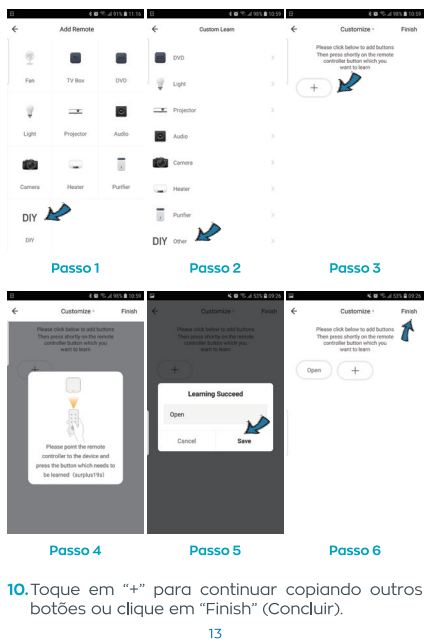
Add Remote

Fan

TV Box

DVD

Light

Projector

Audio

Camera

Heater

Purifier

DIY

DIY

Passo 1

Custom Learn

DVD

Light

Projector

Audio

Camera

Heater

Purifier

DIY Other

Passo 2

Customize

Finish

Please click below to add buttons Then press shortly on the remote controller button which you want to learn

+

Passo 3

Customize

Finish

Please click below to add buttons Then press shortly on the remote controller button which you want to learn

Please point the remote controller to the device and press the button which needs to be learned (surplus19s)

Passo 4

Customize

Finish

Please click below to add buttons Then press shortly on the remote controller button which you want to learn

Learning Succeed

Open

Cancel

Save

Passo 5

Customize

Finish

Please click below to add buttons Then press shortly on the remote controller button which you want to learn

Open

+

Passo 6

10. Toque em "+" para continuar copiando outros botões ou clique em "Finish" (Concluir).

13